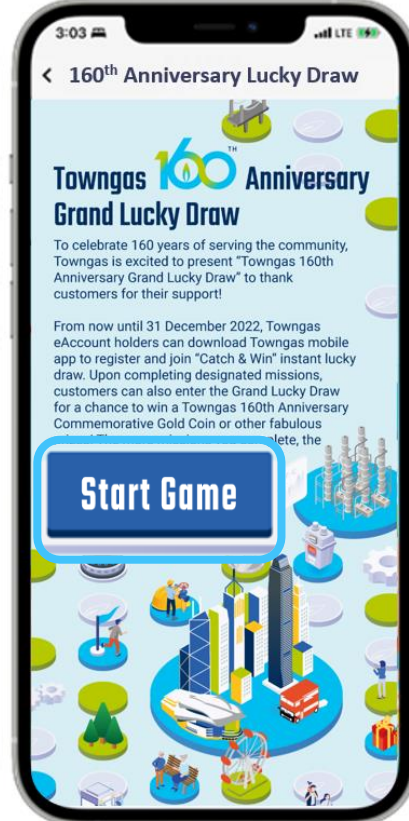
3:03 LTE

< 160$^{th}$ Anniversary Lucky Draw

Towngas 160$^{TH}$ Anniversary Grand Lucky Draw

To celebrate 160 years of serving the community, Towngas is excited to present "Towngas 160th Anniversary Grand Lucky Draw" to thank customers for their support!

From now until 31 December 2022, Towngas eAccount holders can download Towngas mobile app to register and join "Catch & Win" instant lucky draw. Upon completing designated missions, customers can also enter the Grand Lucky Draw for a chance to win a Towngas 160th Anniversary Commemorative Gold Coin or other fabulous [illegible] complete, the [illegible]

Start Game